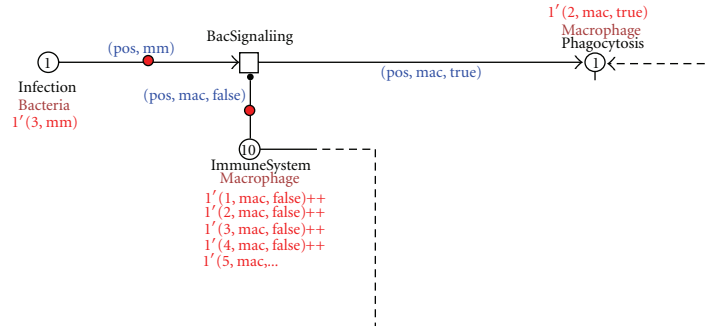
1

Infection
Bacteria
1′(3, mm)

(pos, mm)

BacSignaliing

(pos, mac, false)

10

ImmuneSystem
Macrophage
1′(1, mac, false)++
1′(2, mac, false)++
1′(3, mac, false)++
1′(4, mac, false)++
1′(5, mac,...

(pos, mac, true)

1′(2, mac, true)
Macrophage
Phagocytosis
1